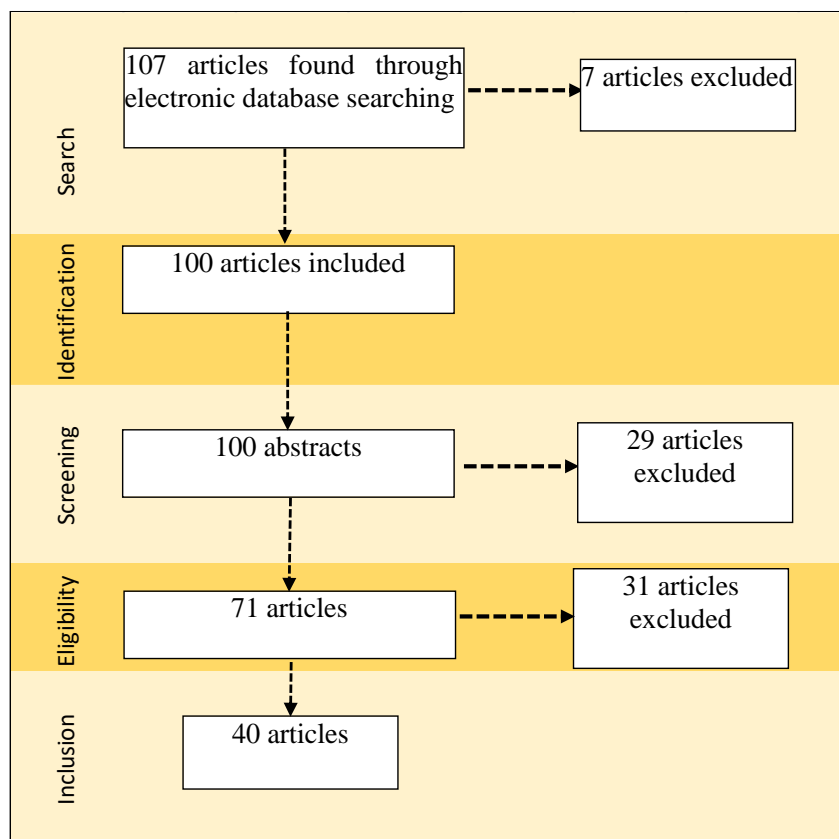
Search

107 articles found through electronic database searching

7 articles excluded

Identification

100 articles included

Screening

100 abstracts

29 articles excluded

Eligibility

71 articles

31 articles excluded

Inclusion

40 articles